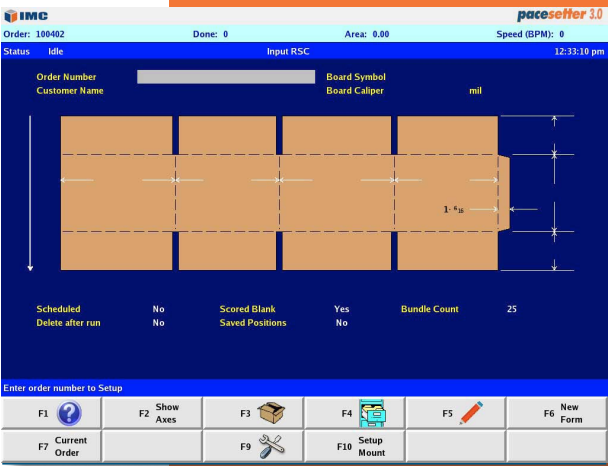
IMC
pacesetter 3.0
Order: 100402
Done: 0
Area: 0.00
Speed (BPM): 0
Status Idle
Input RSC
12:33:10 pm

Order Number
Customer Name
Board Symbol
Board Caliper
mil

$1 \frac{6}{16}$

Scheduled No
Delete after run No
Scored Blank Yes
Saved Positions No
Bundle Count 25

Enter order number to Setup

F1
F2 Show Axes
F3
F4
F5
F6 New Form
F7 Current Order
F9
F10 Setup Mount